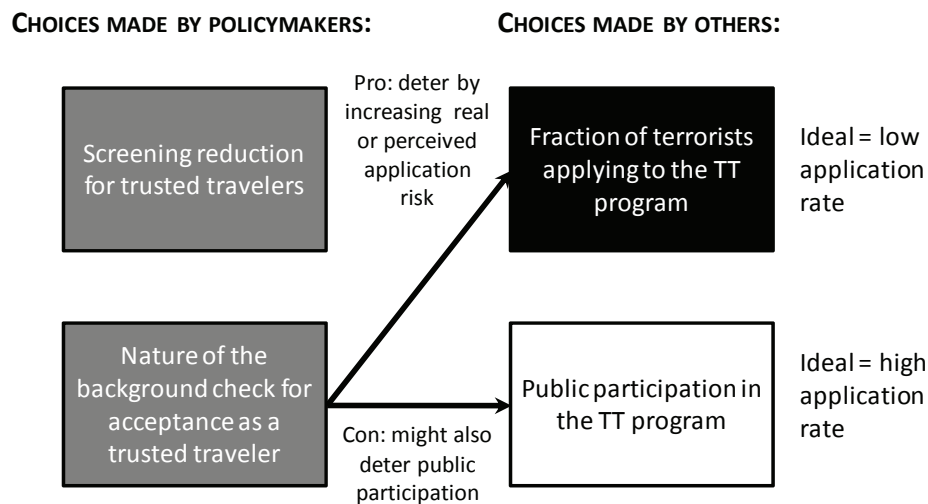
CHOICES MADE BY POLICYMAKERS:

CHOICES MADE BY OTHERS:

Screening reduction for trusted travelers

Pro: deter by increasing real or perceived application risk

Fraction of terrorists applying to the TT program

Ideal = low application rate

Nature of the background check for acceptance as a trusted traveler

Public participation in the TT program

Ideal = high application rate

Con: might also deter public participation